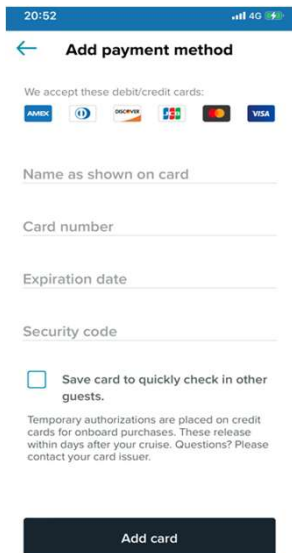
20:52

4G

Add payment method

We accept these debit/credit cards:

AMEX DISCOVER JCB VISA

Name as shown on card

Card number

Expiration date

Security code

Save card to quickly check in other guests.

Temporary authorizations are placed on credit cards for onboard purchases. These release within days after your cruise. Questions? Please contact your card issuer.

Add card